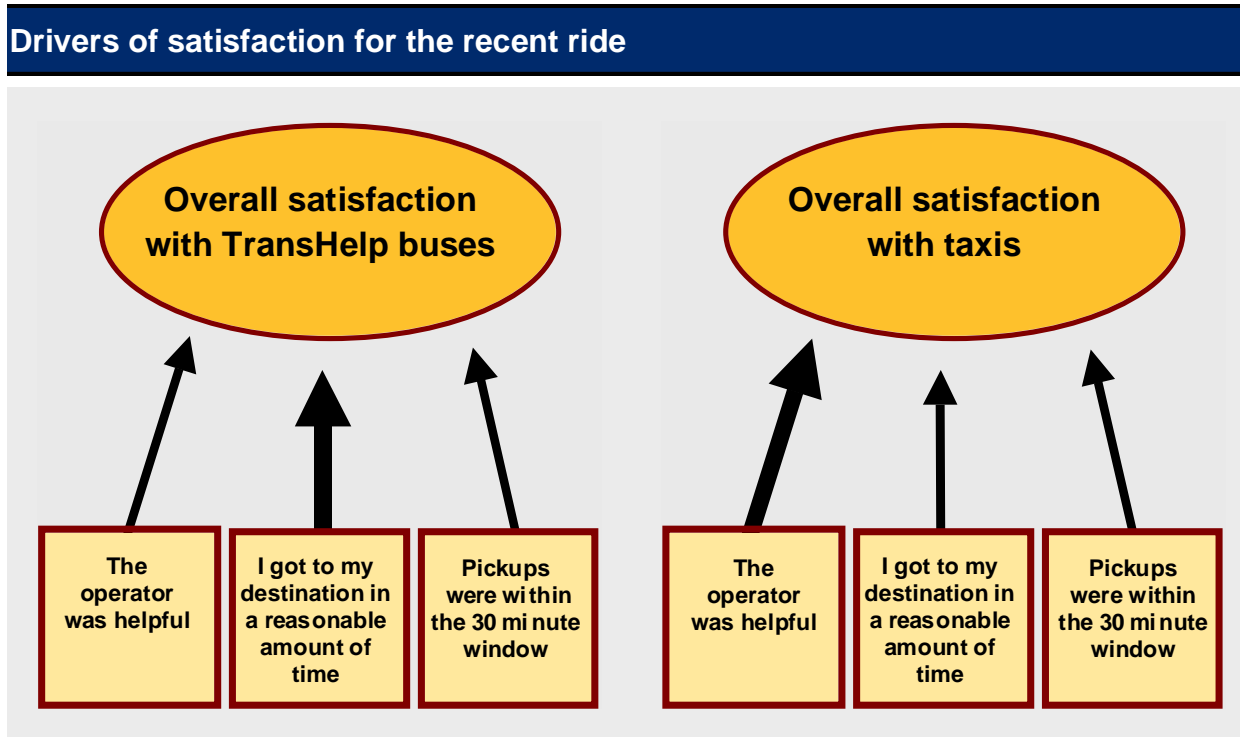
Drivers of satisfaction for the recent ride

Overall satisfaction with TransHelp buses

The operator was helpful

I got to my destination in a reasonable amount of time

Pickups were within the 30 minute window

Overall satisfaction with taxis

The operator was helpful

I got to my destination in a reasonable amount of time

Pickups were within the 30 minute window